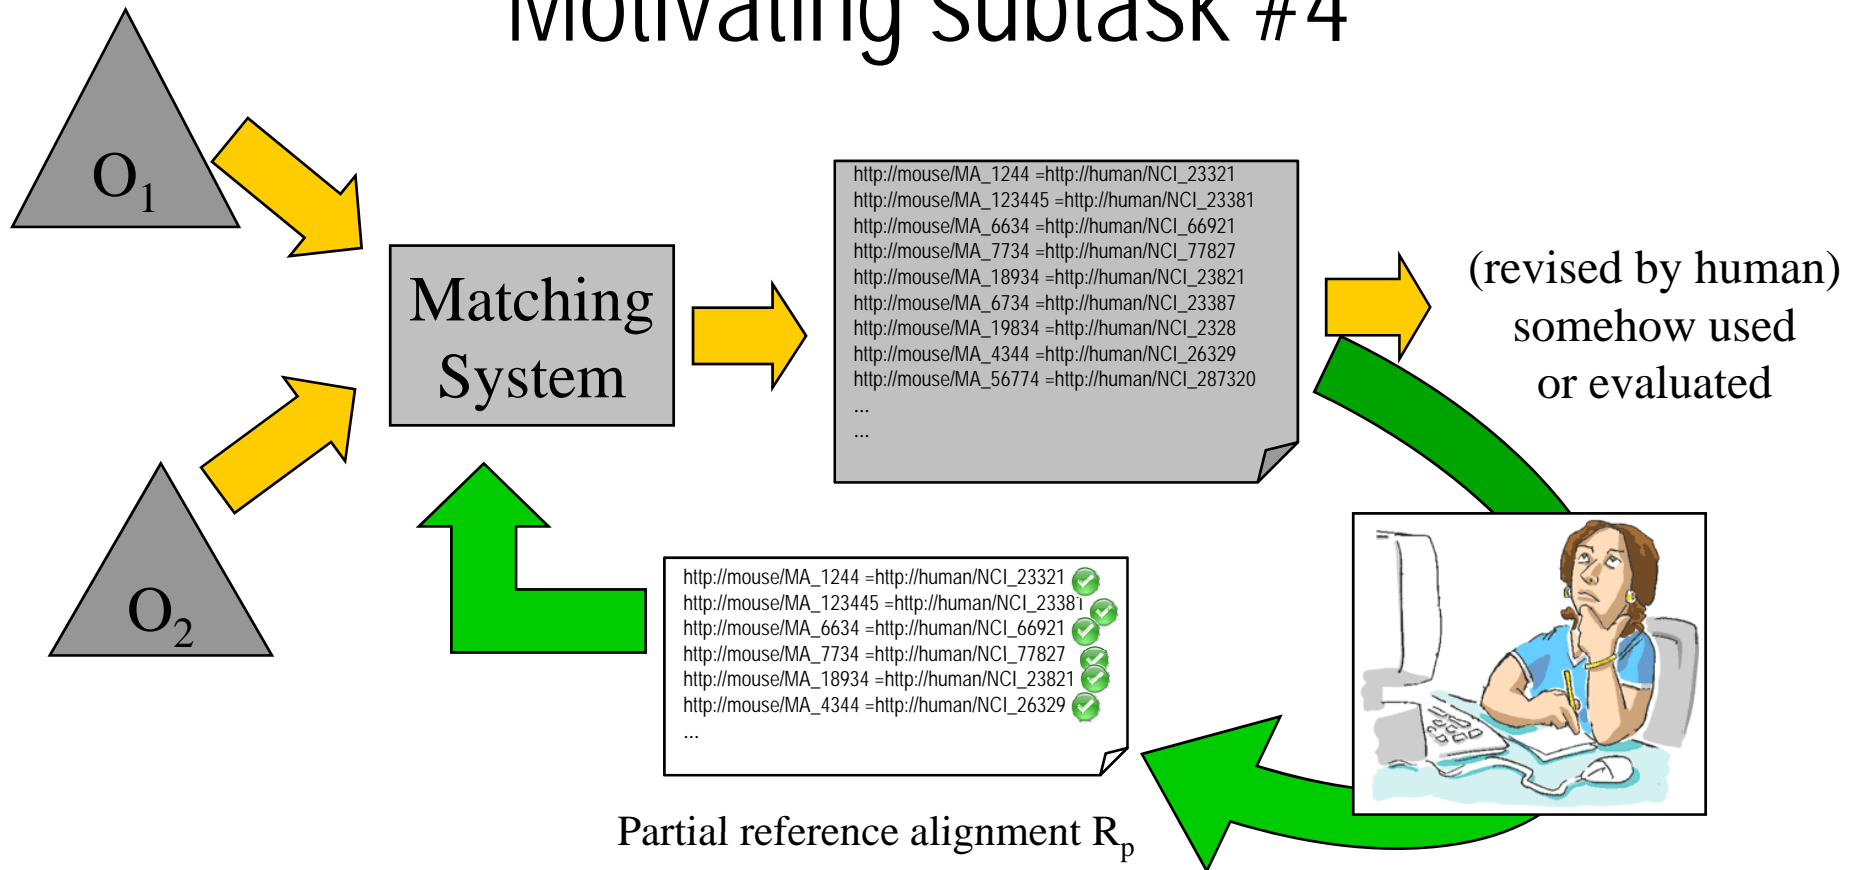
Motivating Subtask #4

$O_1$

$O_2$

Matching System

http://mouse/MA_1244 =http://human/NCI_23321
http://mouse/MA_123445 =http://human/NCI_23381
http://mouse/MA_6634 =http://human/NCI_66921
http://mouse/MA_7734 =http://human/NCI_77827
http://mouse/MA_18934 =http://human/NCI_23821
http://mouse/MA_6734 =http://human/NCI_23387
http://mouse/MA_19834 =http://human/NCI_2328
http://mouse/MA_4344 =http://human/NCI_26329
http://mouse/MA_56774 =http://human/NCI_287320
...
...

(revised by human) somehow used or evaluated

http://mouse/MA_1244 =http://human/NCI_23321
http://mouse/MA_123445 =http://human/NCI_23381
http://mouse/MA_6634 =http://human/NCI_66921
http://mouse/MA_7734 =http://human/NCI_77827
http://mouse/MA_18934 =http://human/NCI_23821
http://mouse/MA_4344 =http://human/NCI_26329
...

Partial reference alignment $R_p$